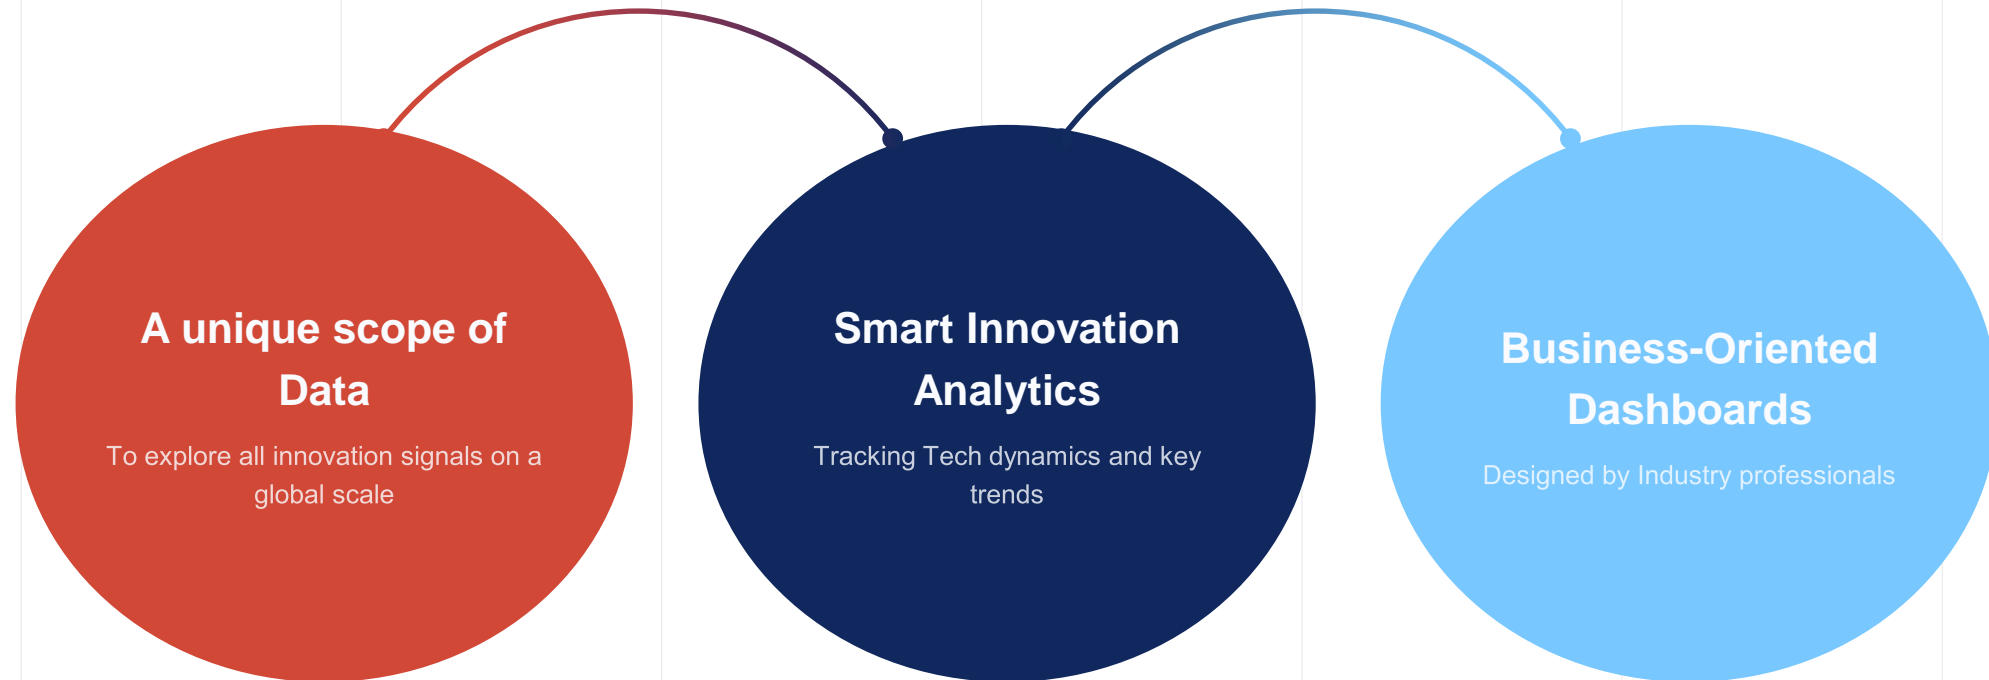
A unique scope of Data

To explore all innovation signals on a global scale

Smart Innovation Analytics

Tracking Tech dynamics and key trends

Business-Oriented Dashboards

Designed by Industry professionals